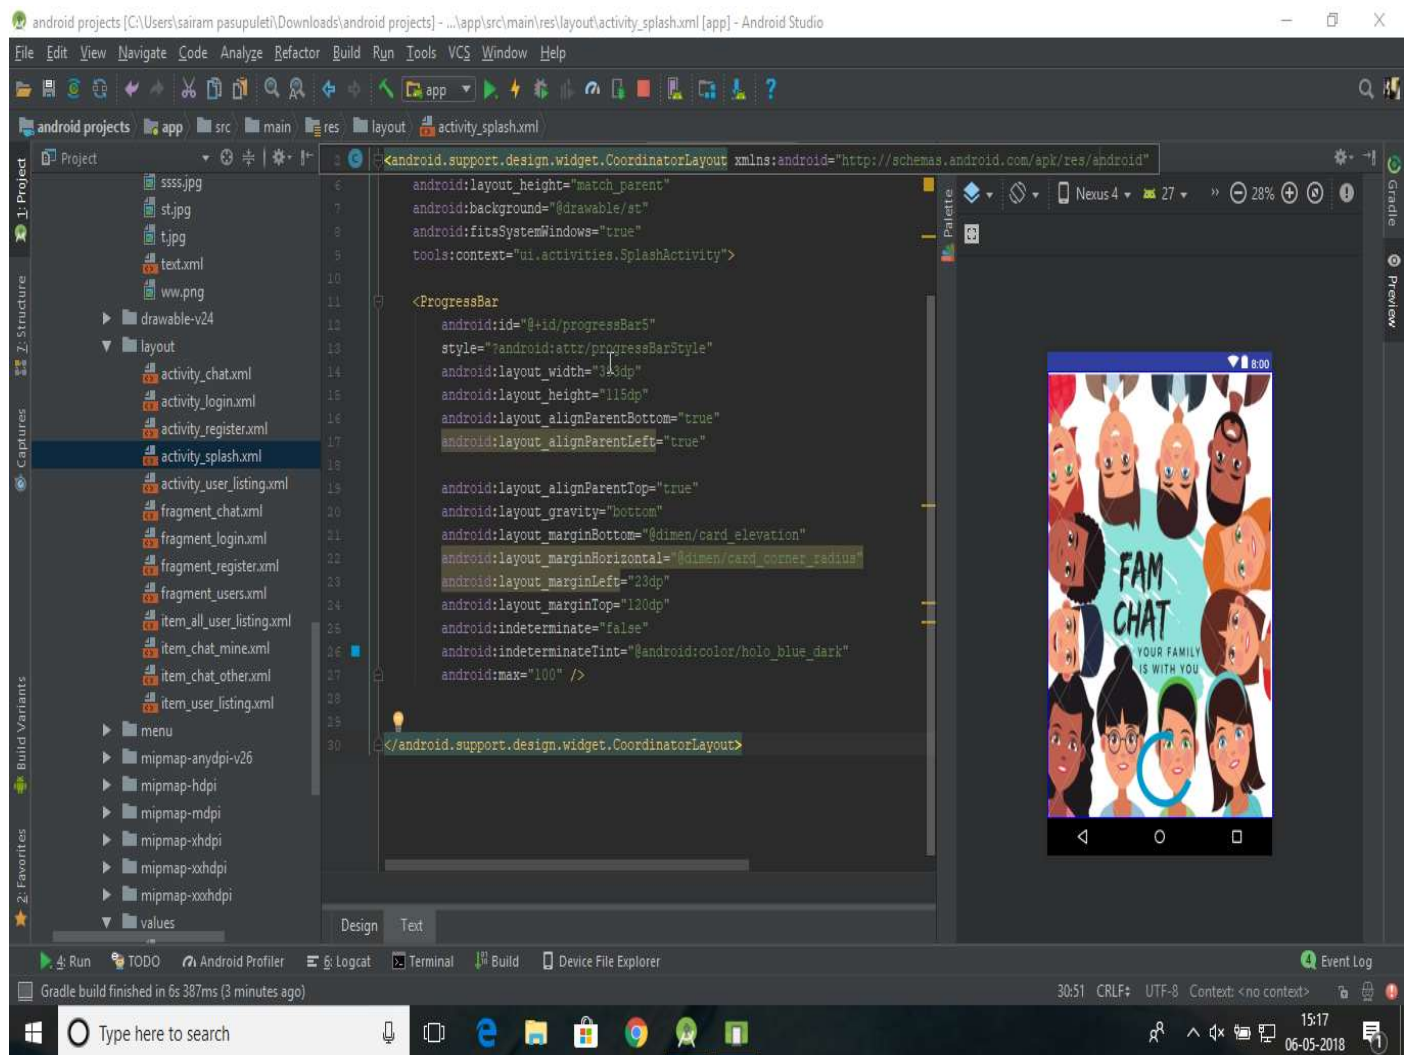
android projects [C:\Users\sairam pasupuleti\Downloads\android projects] - ...\app\src\main\res\layout\activity_splash.xml [app] - Android Studio

File Edit View Navigate Code Analyze Refactor Build Run Tools VCS Window Help

app

android projects app src main res layout activity_splash.xml

Project

sssss.jpg
st.jpg
t.jpg
text.xml
ww.png
drawable-v24
layout
activity_chat.xml
activity_login.xml
activity_register.xml
activity_splash.xml
activity_user_listing.xml
fragment_chat.xml
fragment_login.xml
fragment_register.xml
fragment_users.xml
item_all_user_listing.xml
item_chat_mine.xml
item_chat_other.xml
item_user_listing.xml
menu
mipmap-anydpi-v26
mipmap-hdpi
mipmap-mdpi
mipmap-xhdpi
mipmap-xxhdpi
mipmap-xxxhdpi
values

1: Project
Z: Structure
Captures
Build Variants
2: Favorites

2 <android.support.design.widget.CoordinatorLayout xmlns:android="http://schemas.android.com/apk/res/android"
6 android:layout_height="match_parent"
7 android:background="@drawable/st"
8 android:fitsSystemWindows="true"
9 tools:context="ui.activities.SplashActivity">
10
11 <ProgressBar
12 android:id="@+id/progressBar5"
13 style="?android:attr/progressBarStyle"
14 android:layout_width="1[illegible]3dp"
15 android:layout_height="115dp"
16 android:layout_alignParentBottom="true"
17 android:layout_alignParentLeft="true"
18
19 android:layout_alignParentTop="true"
20 android:layout_gravity="bottom"
21 android:layout_marginBottom="@dimen/card_elevation"
22 android:layout_marginHorizontal="@dimen/card_corner_radius"
23 android:layout_marginLeft="23dp"
24 android:layout_marginTop="120dp"
25 android:indeterminate="false"
26 android:indeterminateTint="@android:color/holo_blue_dark"
27 android:max="100" />
28
29
30 </android.support.design.widget.CoordinatorLayout>

Palette
Nexus 4 27 28%
Gradle
Preview

8:00
FAM CHAT
YOUR FAMILY IS WITH YOU

Design Text

4: Run TODO Android Profiler 6: Logcat Terminal Build Device File Explorer Event Log

Gradle build finished in 6s 387ms (3 minutes ago)
30:51 CRLF UTF-8 Context: <no context>

Type here to search
15:17
06-05-2018